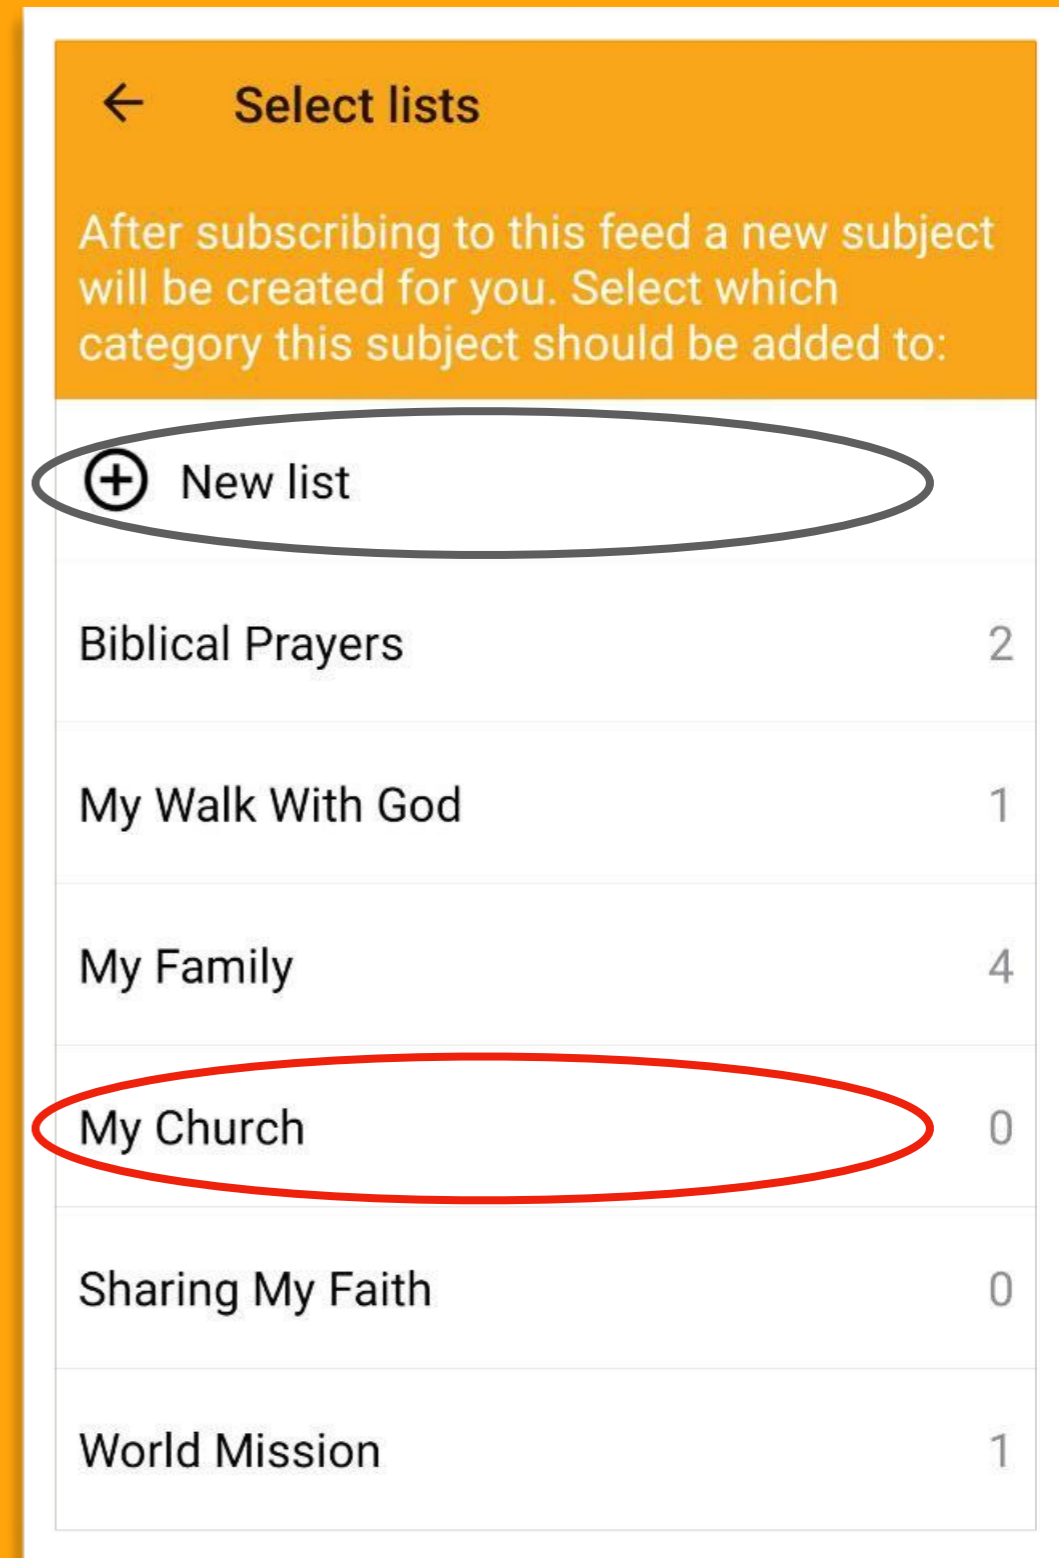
Select lists

After subscribing to this feed a new subject will be created for you. Select which category this subject should be added to:

New list

Biblical Prayers 2

My Walk With God 1

My Family 4

My Church 0

Sharing My Faith 0

World Mission 1